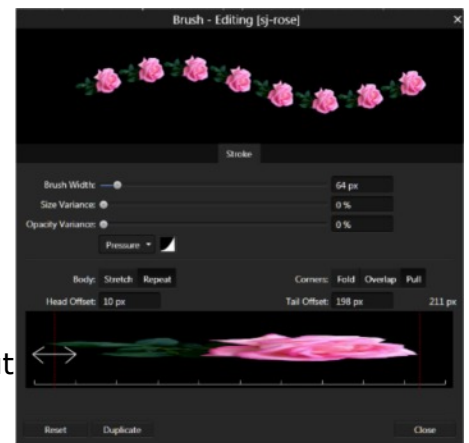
Brush - Editing [sj-rose]

Stroke

Brush Width: 64 px

Size Variance: 0 %

Opacity Variance: 0 %

Pressure

Body: Stretch Repeat

Corners: Fold Overlap Pull

Head Offset: 10 px

Tail Offset: 198 px

211 px

t

Reset Duplicate

Close